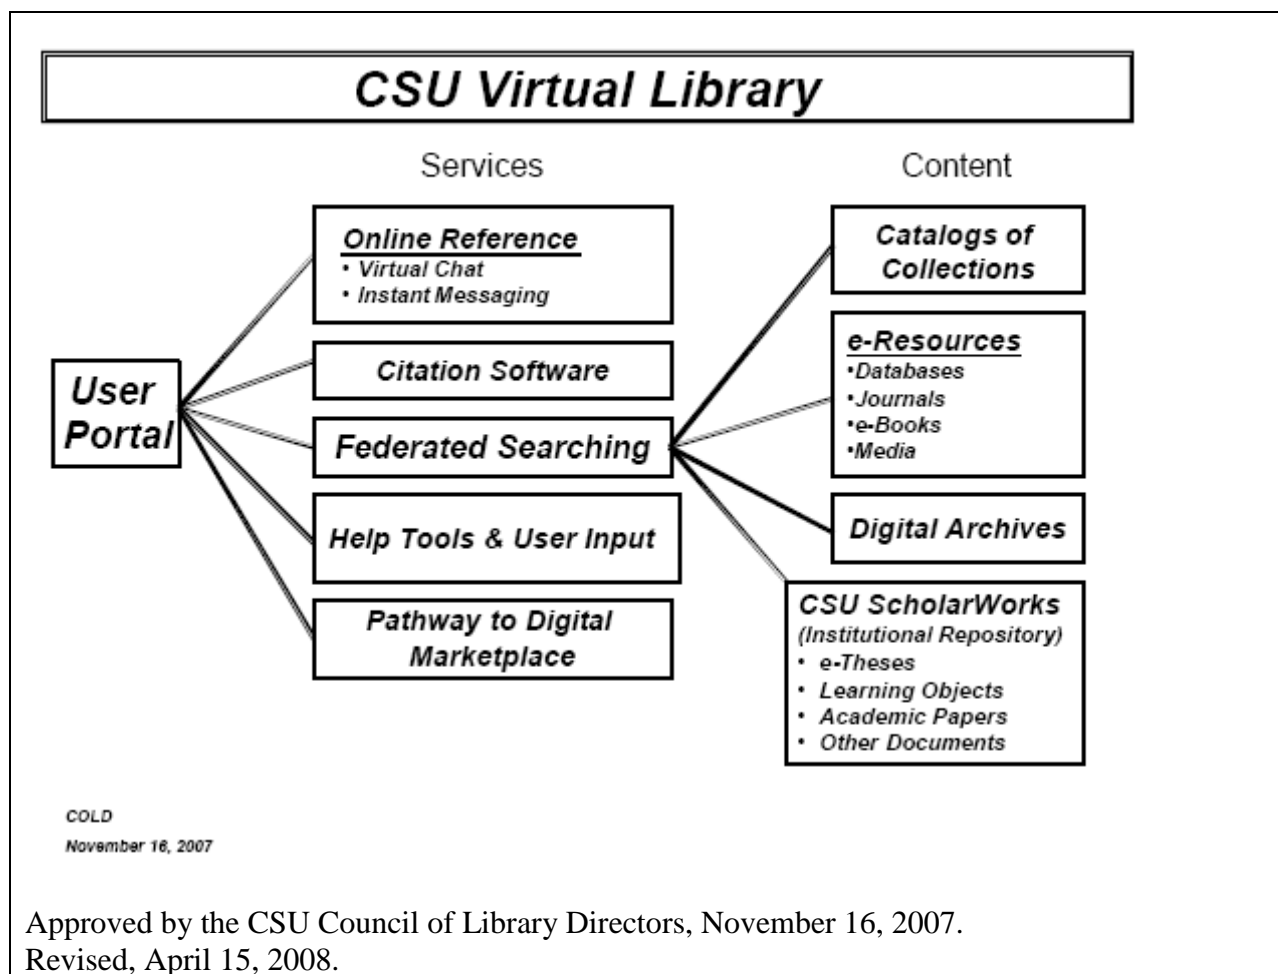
CSU Virtual Library

Services

Content

User Portal

Online Reference
• Virtual Chat
• Instant Messaging

Citation Software

Federated Searching

Help Tools & User Input

Pathway to Digital Marketplace

Catalogs of Collections

e-Resources
•Databases
•Journals
•e-Books
•Media

Digital Archives

CSU ScholarWorks
(Institutional Repository)
• e-Theses
• Learning Objects
• Academic Papers
• Other Documents

COLD
November 16, 2007

Approved by the CSU Council of Library Directors, November 16, 2007.
Revised, April 15, 2008.